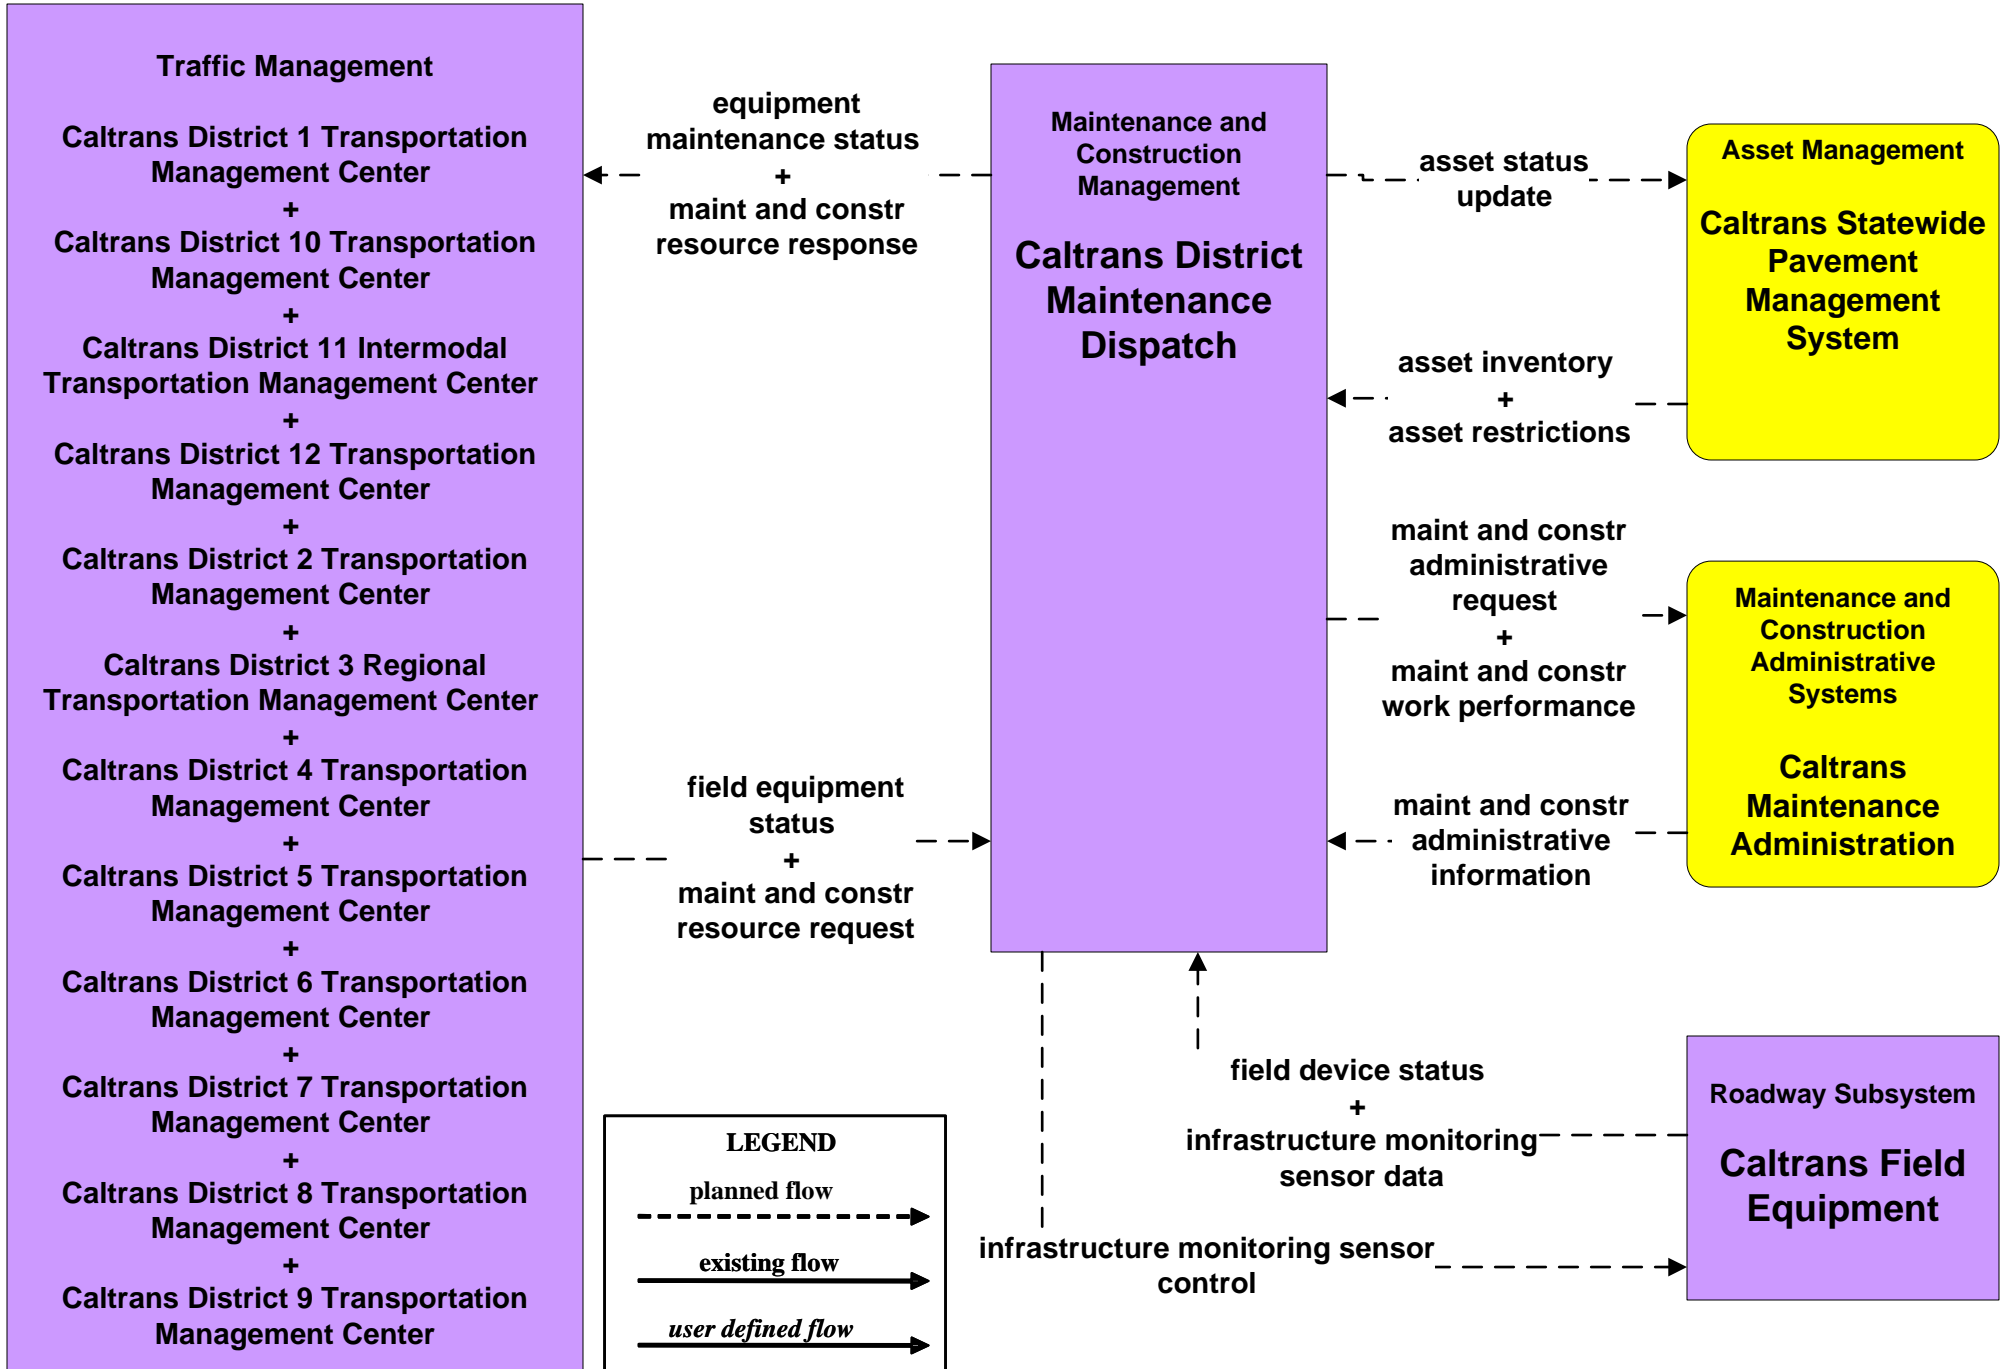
Traffic Management

Caltrans District 1 Transportation Management Center
+
Caltrans District 10 Transportation Management Center
+
Caltrans District 11 Intermodal Transportation Management Center
+
Caltrans District 12 Transportation Management Center
+
Caltrans District 2 Transportation Management Center
+
Caltrans District 3 Regional Transportation Management Center
+
Caltrans District 4 Transportation Management Center
+
Caltrans District 5 Transportation Management Center
+
Caltrans District 6 Transportation Management Center
+
Caltrans District 7 Transportation Management Center
+
Caltrans District 8 Transportation Management Center
+
Caltrans District 9 Transportation Management Center

equipment maintenance status
+
maint and constr resource response

Maintenance and Construction Management

Caltrans District Maintenance Dispatch

asset status update

Asset Management

Caltrans Statewide Pavement Management System

asset inventory
+
asset restrictions

maint and constr administrative request
+
maint and constr work performance

Maintenance and Construction Administrative Systems

Caltrans Maintenance Administration

maint and constr administrative information

field equipment status
+
maint and constr resource request

field device status
+
infrastructure monitoring sensor data

Roadway Subsystem

Caltrans Field Equipment

infrastructure monitoring sensor control

LEGEND
planned flow
existing flow
user defined flow